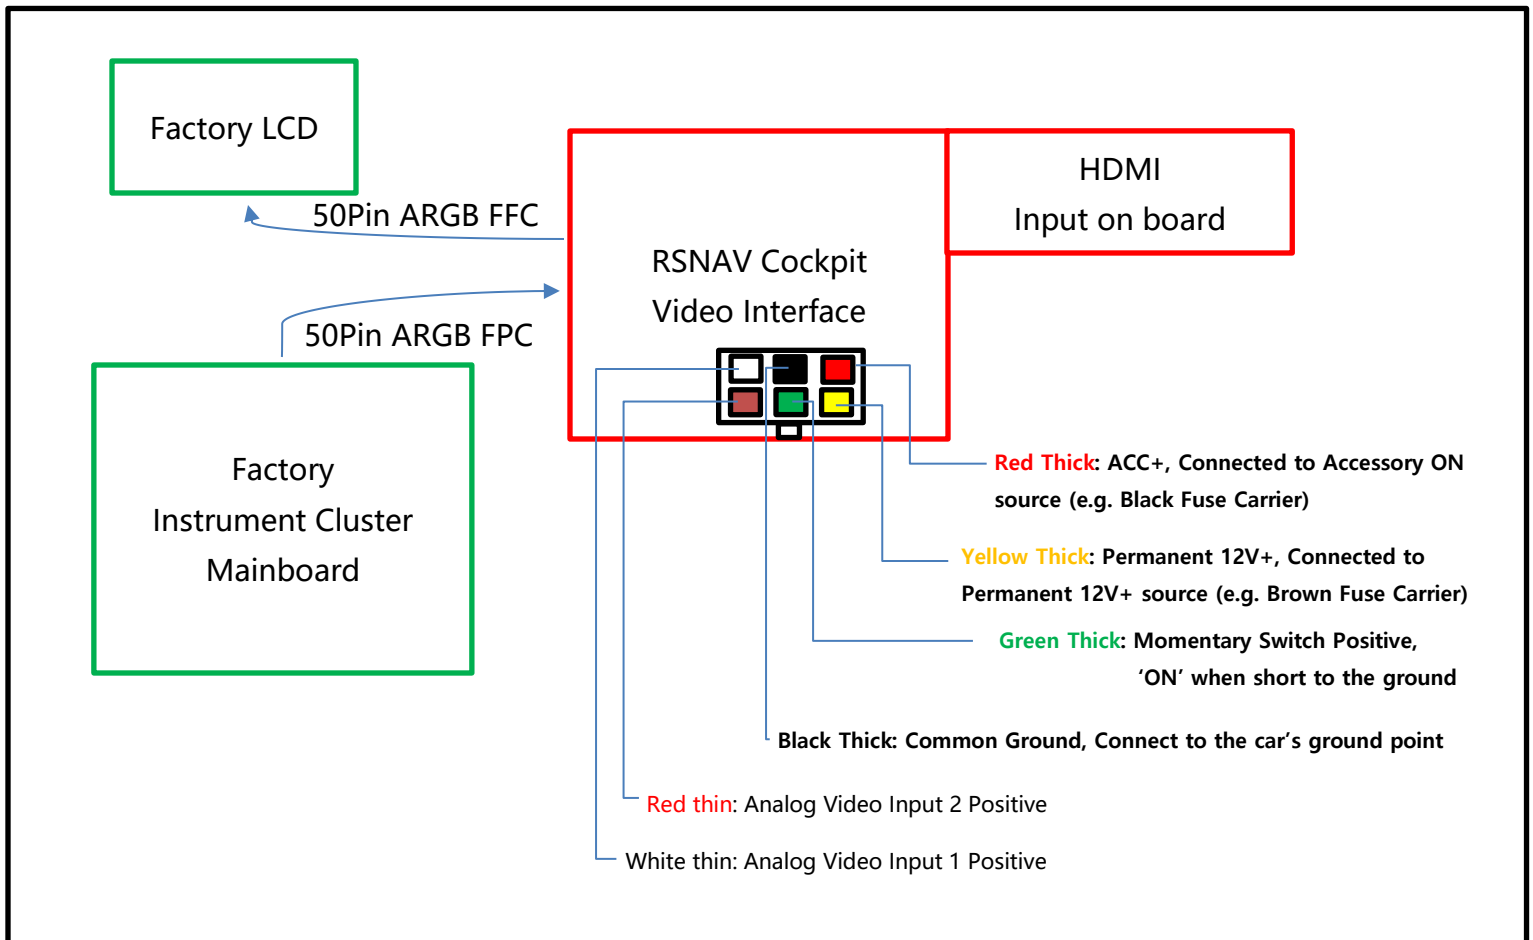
Factory LCD

50Pin ARGB FFC

HDMI
Input on board

RSNAV Cockpit
Video Interface

50Pin ARGB FPC

Factory
Instrument Cluster
Mainboard

Red Thick: ACC+, Connected to Accessory ON source (e.g. Black Fuse Carrier)

Yellow Thick: Permanent 12V+, Connected to Permanent 12V+ source (e.g. Brown Fuse Carrier)

Green Thick: Momentary Switch Positive, 'ON' when short to the ground

Black Thick: Common Ground, Connect to the car's ground point

Red thin: Analog Video Input 2 Positive

White thin: Analog Video Input 1 Positive